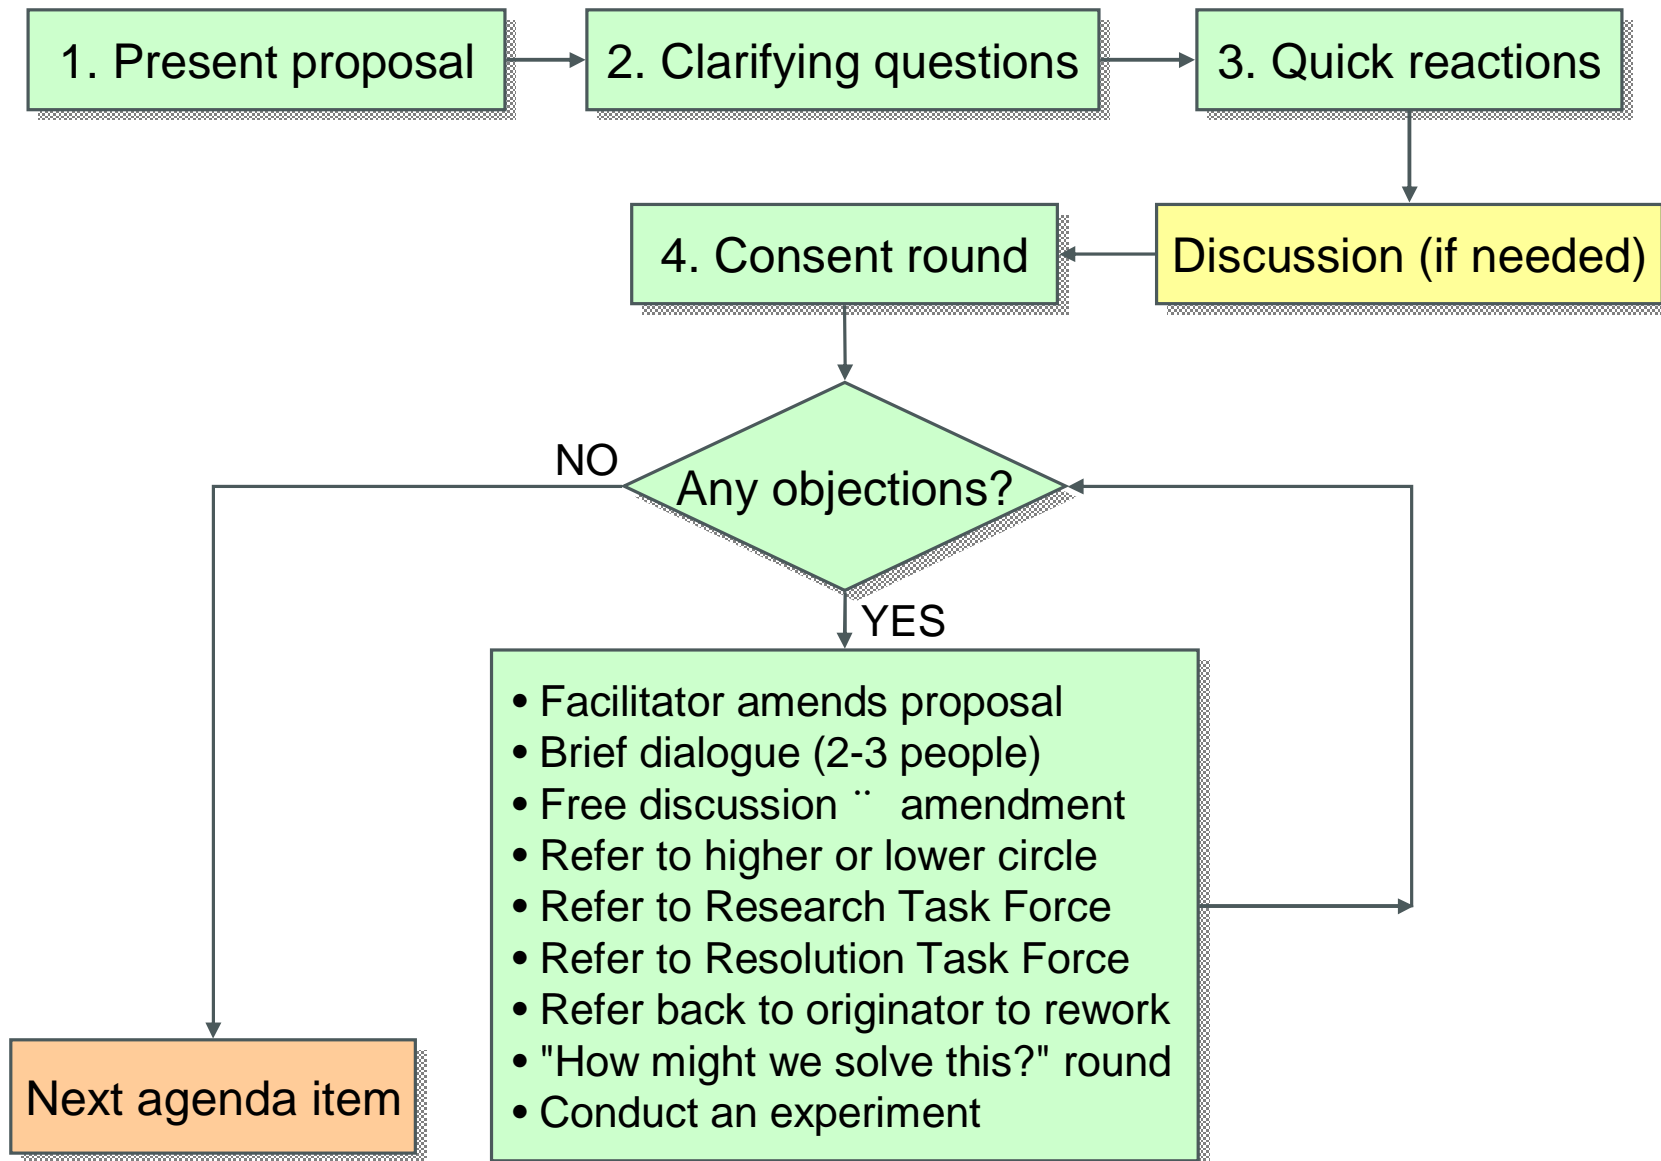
1. Present proposal

2. Clarifying questions

3. Quick reactions

Discussion (if needed)

4. Consent round

Any objections?

NO

YES

• Facilitator amends proposal
• Brief dialogue (2-3 people)
• Free discussion ¨ amendment
• Refer to higher or lower circle
• Refer to Research Task Force
• Refer to Resolution Task Force
• Refer back to originator to rework
• "How might we solve this?" round
• Conduct an experiment

Next agenda item